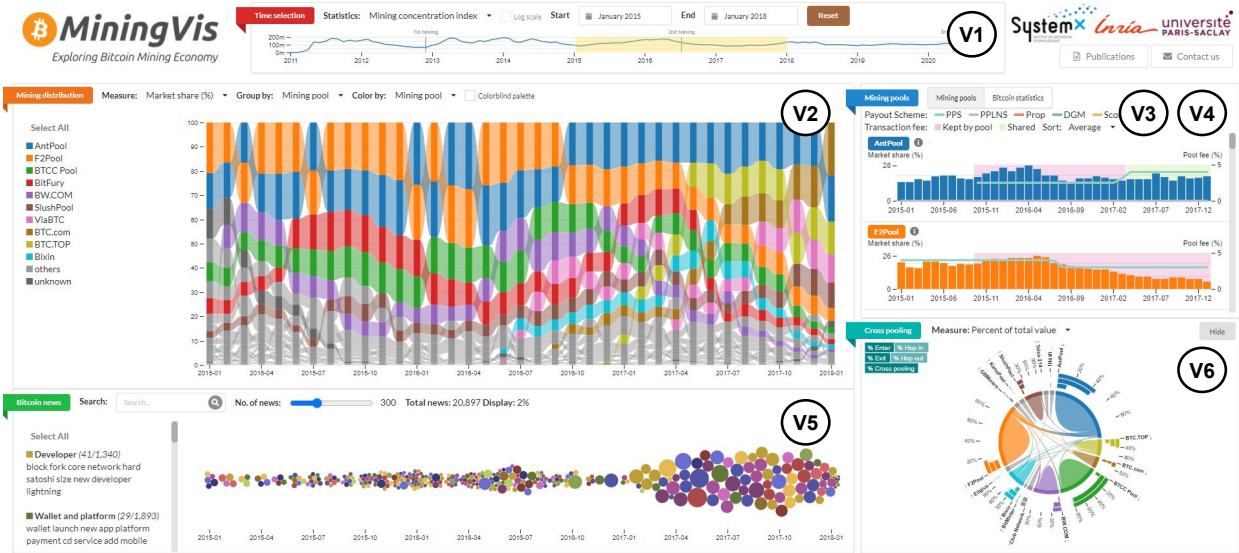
MiningVis
Exploring Bitcoin Mining Economy

Time selection
Statistics: Mining concentration index
Log scale
Start January 2015
End January 2018
Reset

200m
100m
0m
1st halving
2nd halving
2011 2012 2013 2014 2015 2016 2017 2018 2019 2020

V1

SystemX Inria UNIVERSITE PARIS-SACLAY
Publications
Contact us

Mining distribution
Measure: Market share (%)
Group by: Mining pool
Color by: Mining pool
Colorblind palette

V2

Select All
AntPool
F2Pool
BTCC Pool
BitFury
BW.COM
SlushPool
ViaBTC
BTC.com
BTC.TOP
Bixin
others
unknown

100 90 80 70 60 50 40 30 20 10 0
2015-01 2015-04 2015-07 2015-10 2016-01 2016-04 2016-07 2016-10 2017-01 2017-04 2017-07 2017-10 2018-01

Mining pools
Mining pools
Bitcoin statistics
V3
V4
Payout Scheme: PPS PPLNS Prop DGM Sco
Transaction fee: Kept by pool Shared Sort: Average

AntPool
Market share (%)
Pool fee (%)
28
0
5
0
2015-01 2015-06 2015-11 2016-04 2016-09 2017-02 2017-07 2017-12

F2Pool
Market share (%)
Pool fee (%)
26
0
5
0
2015-01 2015-06 2015-11 2016-04 2016-09 2017-02 2017-07 2017-12

Bitcoin news
Search: Search...
No. of news: 300
Total news: 20,897 Display: 2%

V5

Select All
Developer (41/1,340)
block fork core network hard satoshi size new developer lightning
Wallet and platform (29/1,893)
wallet launch new app platform payment cd service add mobile

2015-01 2015-04 2015-07 2015-10 2016-01 2016-04 2016-07 2016-10 2017-01 2017-04 2017-07 2017-10 2018-01

Cross pooling
Measure: Percent of total value
Hide
% Enter
% Hop in
% Exit
% Hop out
% Cross pooling

V6

AntPool
BTC.TOP
BTC.com
BTCC Pool
BW.COM
F2Pool
GBMiner
SlushPool
BitFury
Bixin
ViaBTC